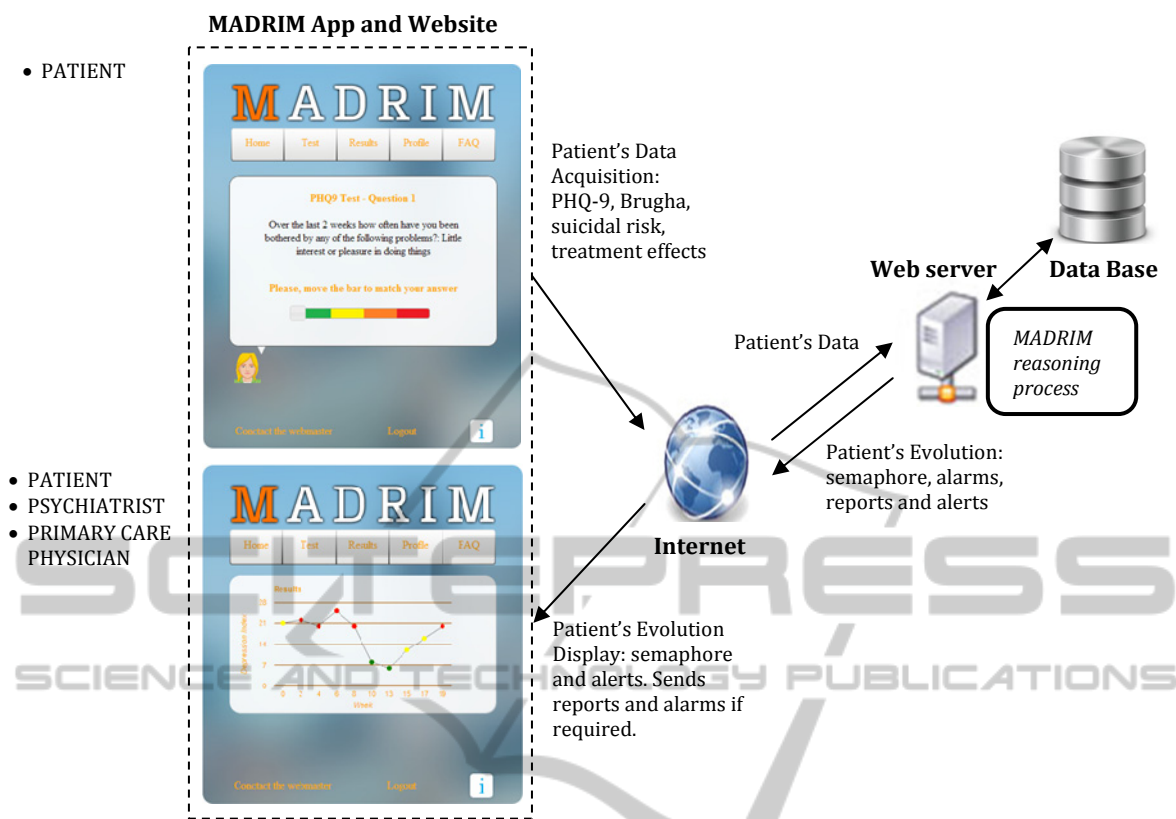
MADRIM App and Website

• PATIENT

MADRIM

Home | Test | Results | Profile | FAQ

PHQ9 Test - Question 1

Over the last 2 weeks how often have you been bothered by any of the following problems?: Little interest or pleasure in doing things

Please, move the bar to match your answer

Contact the webmaster | Logout

Patient's Data Acquisition: PHQ-9, Brugha, suicidal risk, treatment effects

Web server

Data Base

Patient's Data

MADRIM reasoning process

Patient's Evolution: semaphore, alarms, reports and alerts

Internet

• PATIENT
• PSYCHIATRIST
• PRIMARY CARE PHYSICIAN

MADRIM

Home | Test | Results | Profile | FAQ

Results

Depression Index

28
21
14
7
0

0 2 4 6 8 10 13 15 17 19

Week

Contact the webmaster | Logout

Patient's Evolution Display: semaphore and alerts. Sends reports and alarms if required.

SCITEPRESS
SCIENCE AND TECHNOLOGY PUBLICATIONS